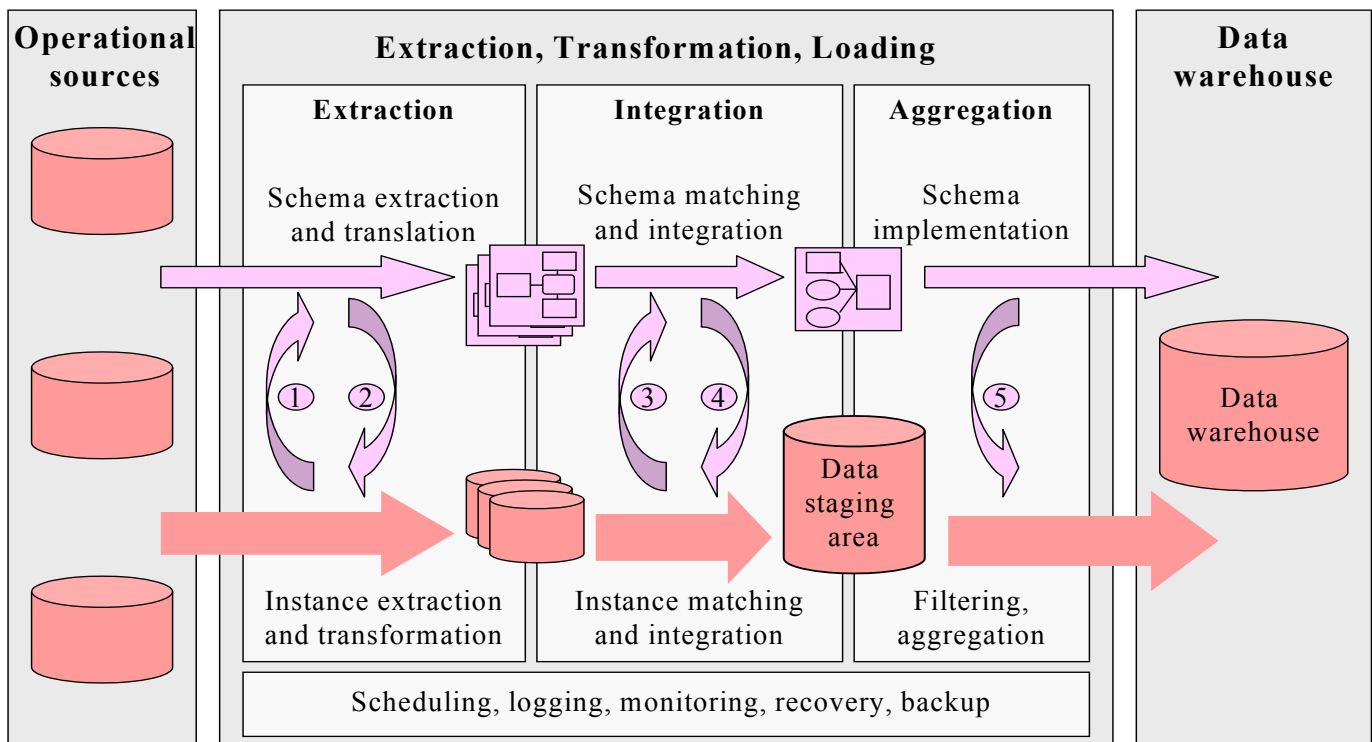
Operational sources

Extraction, Transformation, Loading

Extraction

Schema extraction and translation

1

2

Instance extraction and transformation

Integration

Schema matching and integration

3

4

Instance matching and integration

Aggregation

Schema implementation

5

Data staging area

Filtering, aggregation

Scheduling, logging, monitoring, recovery, backup

Data warehouse

Data warehouse